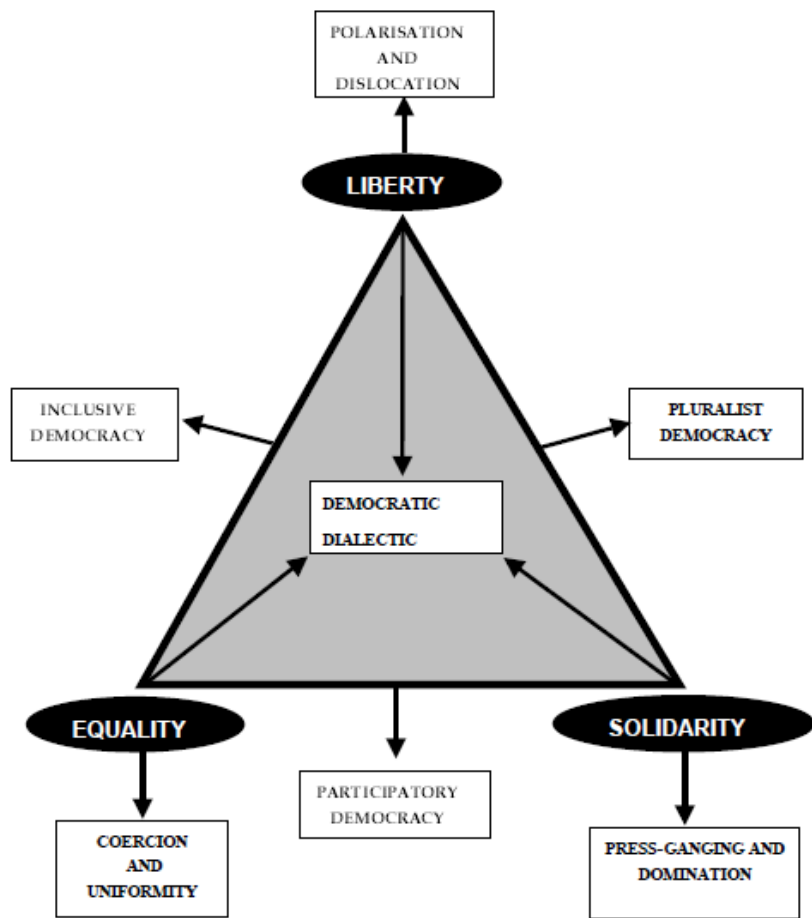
POLARISATION AND DISLOCATION

LIBERTY

INCLUSIVE DEMOCRACY

PLURALIST DEMOCRACY

DEMOCRATIC DIALECTIC

EQUALITY

SOLIDARITY

PARTICIPATORY DEMOCRACY

COERCION AND UNIFORMITY

PRESS-GANGING AND DOMINATION